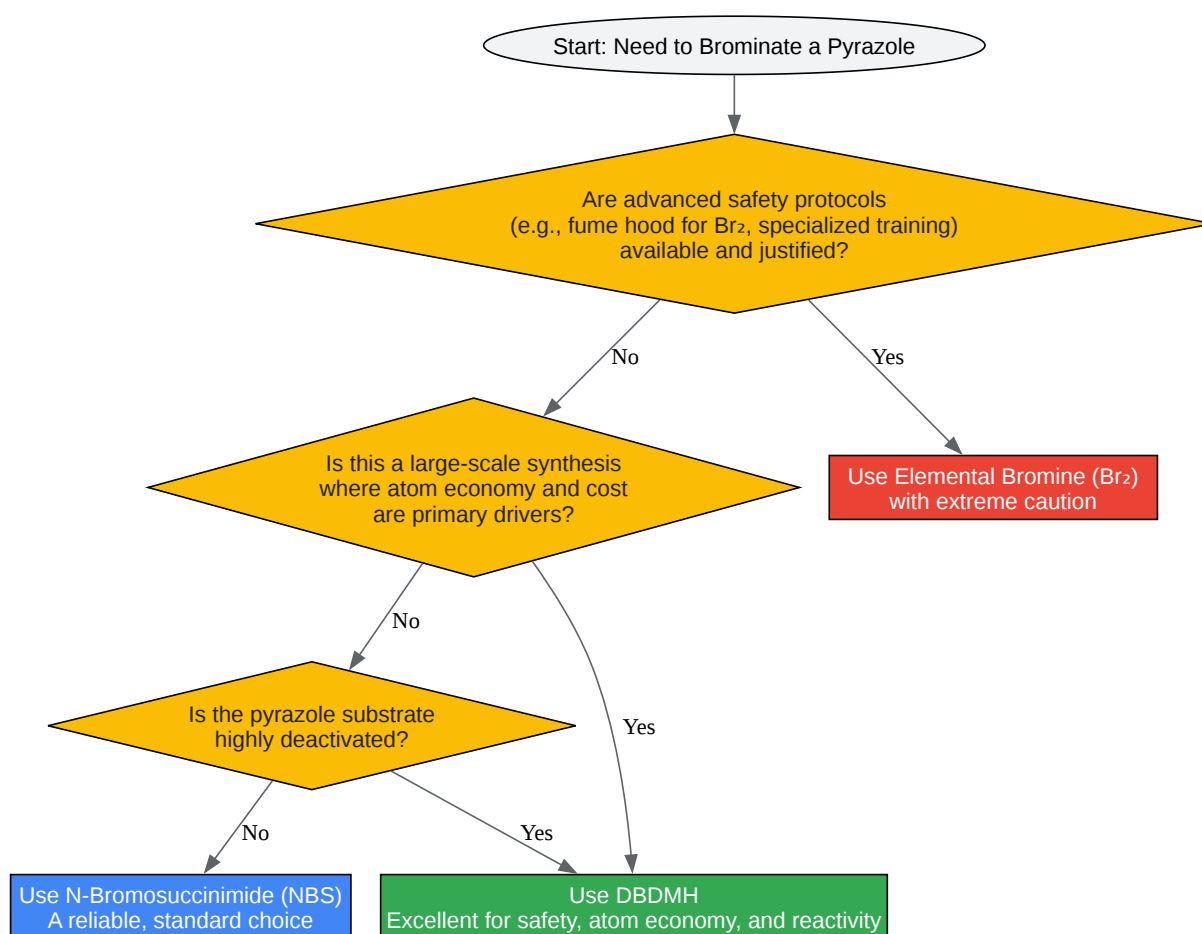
Start: Need to Brominate a Pyrazole

Are advanced safety protocols
(e.g., fume hood for $Br_2$, specialized training)
available and justified?

No

Yes

Is this a large-scale synthesis
where atom economy and cost
are primary drivers?

Use Elemental Bromine ($Br_2$)
with extreme caution

No

Is the pyrazole substrate
highly deactivated?

Yes

No

Yes

Use N-Bromosuccinimide (NBS)
A reliable, standard choice

Use DBDMH
Excellent for safety, atom economy, and reactivity